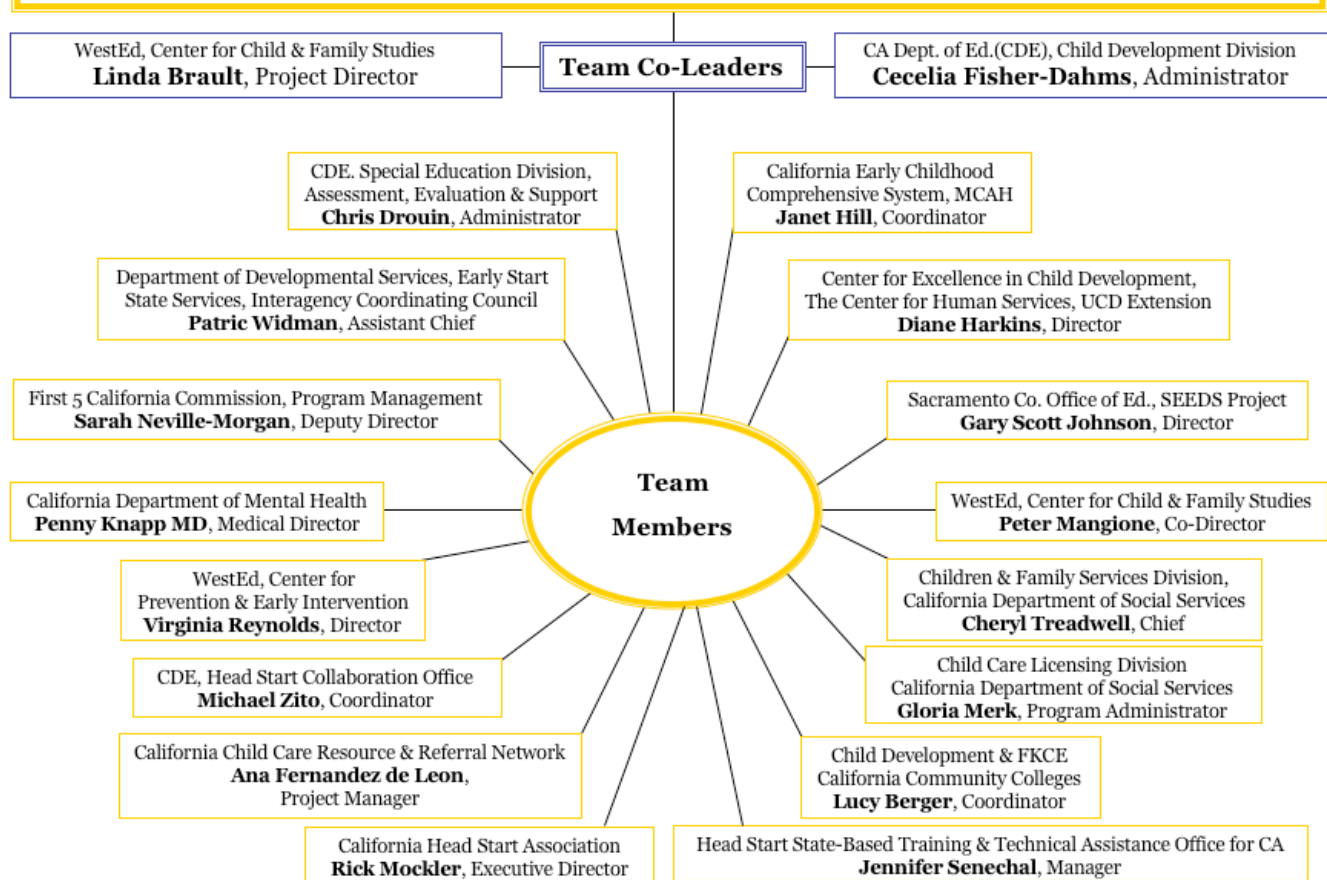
WestEd, Center for Child & Family Studies
**Linda Brault**, Project Director

**Team Co-Leaders**

CA Dept. of Ed.(CDE), Child Development Division
**Cecelia Fisher-Dahms**, Administrator

CDE. Special Education Division, Assessment, Evaluation & Support
**Chris Drouin**, Administrator

California Early Childhood Comprehensive System, MCAH
**Janet Hill**, Coordinator

Department of Developmental Services, Early Start State Services, Interagency Coordinating Council
**Patric Widman**, Assistant Chief

Center for Excellence in Child Development, The Center for Human Services, UCD Extension
**Diane Harkins**, Director

First 5 California Commission, Program Management
**Sarah Neville-Morgan**, Deputy Director

Sacramento Co. Office of Ed., SEEDS Project
**Gary Scott Johnson**, Director

**Team Members**

California Department of Mental Health
**Penny Knapp MD**, Medical Director

WestEd, Center for Child & Family Studies
**Peter Mangione**, Co-Director

WestEd, Center for Prevention & Early Intervention
**Virginia Reynolds**, Director

Children & Family Services Division, California Department of Social Services
**Cheryl Treadwell**, Chief

CDE, Head Start Collaboration Office
**Michael Zito**, Coordinator

Child Care Licensing Division California Department of Social Services
**Gloria Merk**, Program Administrator

California Child Care Resource & Referral Network
**Ana Fernandez de Leon**, Project Manager

Child Development & FKCE California Community Colleges
**Lucy Berger**, Coordinator

California Head Start Association
**Rick Mockler**, Executive Director

Head Start State-Based Training & Technical Assistance Office for CA
**Jennifer Senechal**, Manager